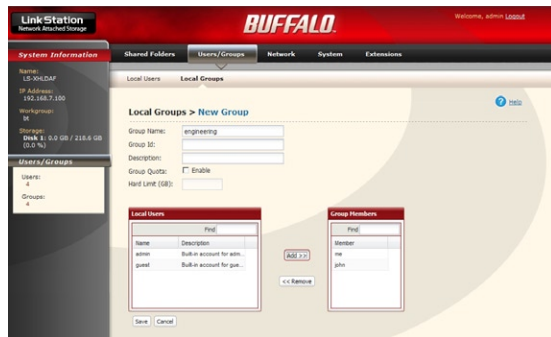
LinkStation
Network Attached Storage

BUFFALO

Welcome, admin Logout

System Information

Name:
LS-XHLDAF
IP Address:
192.168.7.100
Workgroup:
bt
Storage:
Disk 1: 0.0 GB / 218.6 GB (0.0 %)

Users/Groups

Users:
4
Groups:
4

Shared Folders | Users/Groups | Network | System | Extensions

Local Users | Local Groups

Local Groups > New Group

Help

Group Name: engineering
Group Id:
Description:
Group Quota: Enable
Hard Limit (GB):

Local Users

Find

| Name | Description |
|---|---|
| admin | Built-in account for adm... |
| guest | Built-in account for gue... |

Add >>

<< Remove

Group Members

Find

| Member |
|---|
| me |
| john |

Save | Cancel